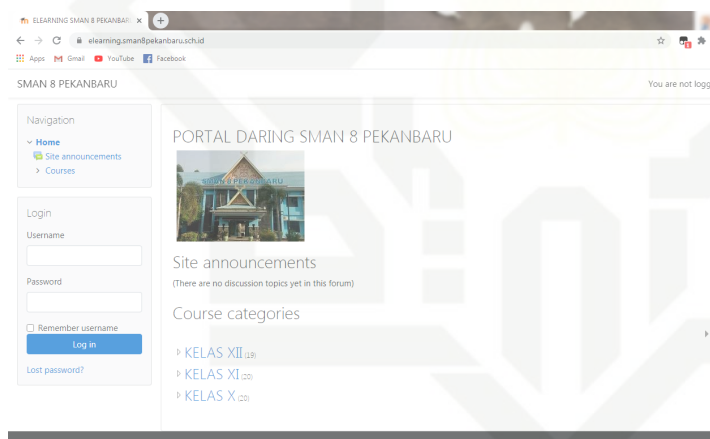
ELEARNING SMAN 8 PEKANBA ×

elearning.sman8pekanbaru.sch.id

Apps Gmail YouTube Facebook

SMAN 8 PEKANBARU

You are not logg

Navigation

Home
Site announcements
Courses

Login

Username

Password

Remember username

Log in

Lost password?

PORTAL DARING SMAN 8 PEKANBARU

SMAN 8 PEKANBARU

Site announcements

(There are no discussion topics yet in this forum)

Course categories

KELAS XII (19)

KELAS XI (20)

KELAS X (20)